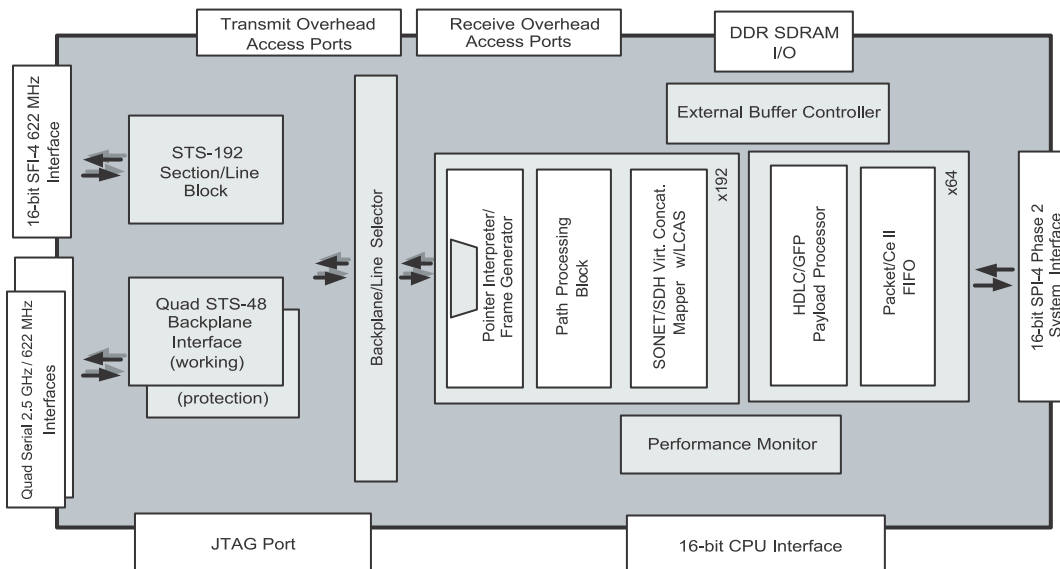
Transmit Overhead Access Ports

Receive Overhead Access Ports

DDR SDRAM I/O

16-bit SFI-4 622 MHz Interface

STS-192 Section/Line Block

Backplane/Line Selector

External Buffer Controller

x192

x64

Pointer Interpreter/ Frame Generator

Path Processing Block

SONET/SDH Virt. Concat. Mapper w/LCAS

HDLC/GFP Payload Processor

Packet/Ce ll FIFO

16-bit SPI-4 Phase 2 System Interface

Quad Serial 2.5 GHz / 622 MHz Interfaces

Quad STS-48 Backplane Interface (working)

(protection)

Performance Monitor

JTAG Port

16-bit CPU Interface